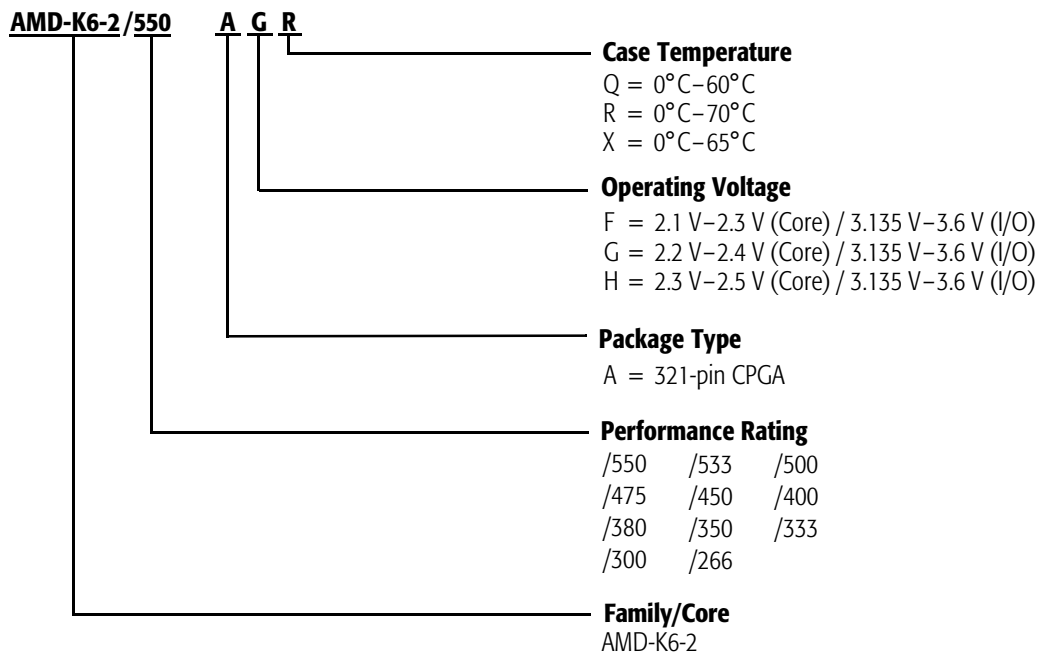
AMD-K6-2 /550 A G R

Case Temperature
Q = 0°C–60°C
R = 0°C–70°C
X = 0°C–65°C

Operating Voltage
F = 2.1 V–2.3 V (Core) / 3.135 V–3.6 V (I/O)
G = 2.2 V–2.4 V (Core) / 3.135 V–3.6 V (I/O)
H = 2.3 V–2.5 V (Core) / 3.135 V–3.6 V (I/O)

Package Type
A = 321-pin CPGA

Performance Rating
/550 /533 /500
/475 /450 /400
/380 /350 /333
/300 /266

Family/Core
AMD-K6-2